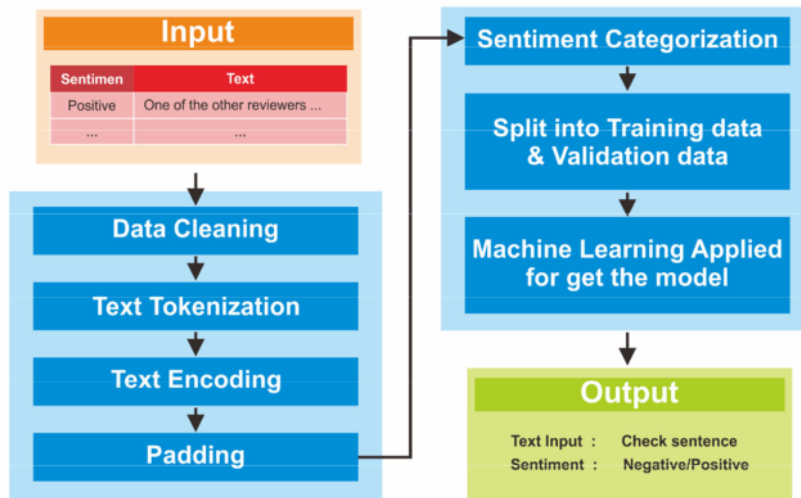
Input

| Sentimen | Text |
|---|---|
| Positive | One of the other reviewers ... |
| ... | ... |

Data Cleaning

Text Tokenization

Text Encoding

Padding

Sentiment Categorization

Split into Training data & Validation data

Machine Learning Applied for get the model

Output

Text Input : Check sentence
Sentiment : Negative/Positive